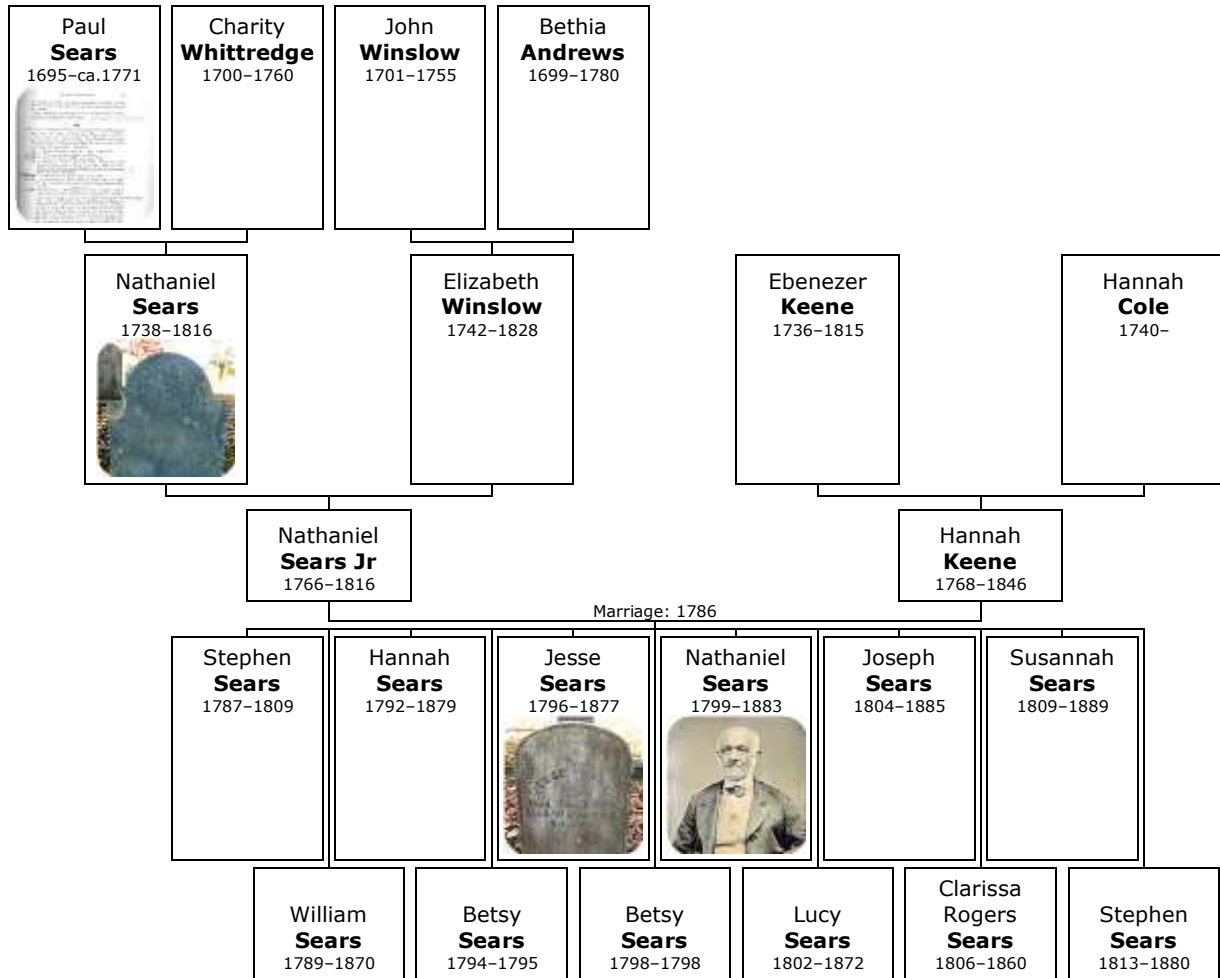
Paul
**Sears**
1695–ca.1771

Charity
**Whittredge**
1700–1760

John
**Winslow**
1701–1755

Bethia
**Andrews**
1699–1780

Nathaniel
**Sears**
1738–1816

Elizabeth
**Winslow**
1742–1828

Ebenezer
**Keene**
1736–1815

Hannah
**Cole**
1740–

Nathaniel
**Sears Jr**
1766–1816

Hannah
**Keene**
1768–1846

Marriage: 1786

Stephen
**Sears**
1787–1809

Hannah
**Sears**
1792–1879

Jesse
**Sears**
1796–1877

Nathaniel
**Sears**
1799–1883

Joseph
**Sears**
1804–1885

Susannah
**Sears**
1809–1889

William
**Sears**
1789–1870

Betsy
**Sears**
1794–1795

Betsy
**Sears**
1798–1798

Lucy
**Sears**
1802–1872

Clarissa
Rogers
**Sears**
1806–1860

Stephen
**Sears**
1813–1880